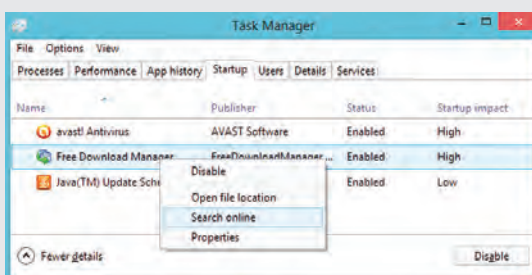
Task Manager

File Options View

Processes Performance App history Startup Users Details Services

| Name | Publisher | Status | Startup impact |
|---|---|---|---|
| avast! Antivirus | AVAST Software | Enabled | High |
| Free Download Manager | FreeDownloadManager... | Enabled | High |
| Java(TM) Update Sche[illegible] | | Enabled | Low |

Disable
Open file location
Search online
Properties

Fewer details

Disable